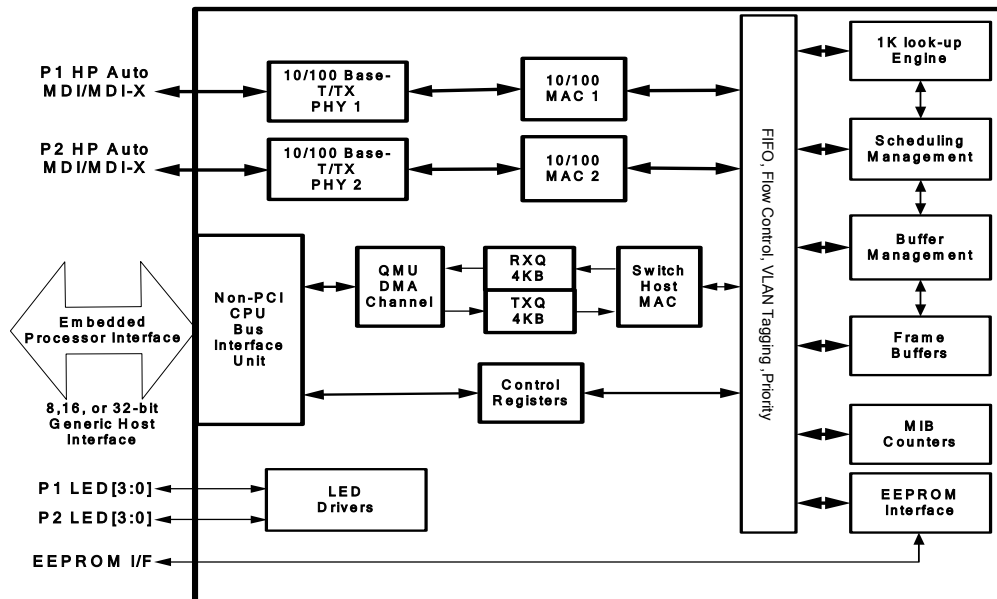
P1 HP Auto MDI/MDI-X

P2 HP Auto MDI/MDI-X

10/100 Base-T/TX PHY 1

10/100 MAC 1

10/100 Base-T/TX PHY 2

10/100 MAC 2

FIFO, Flow Control, VLAN Tagging ,Priority

1K look-up Engine

Scheduling Management

Buffer Management

Frame Buffers

MIB Counters

EEPROM Interface

Embedded Processor Interface

8,16, or 32-bit Generic Host Interface

Non-PCI CPU Bus Interface Unit

QMU DMA Channel

RXQ 4KB

TXQ 4KB

Switch Host MAC

Control Registers

P1 LED[3:0]

P2 LED[3:0]

LED Drivers

EEPROM I/F